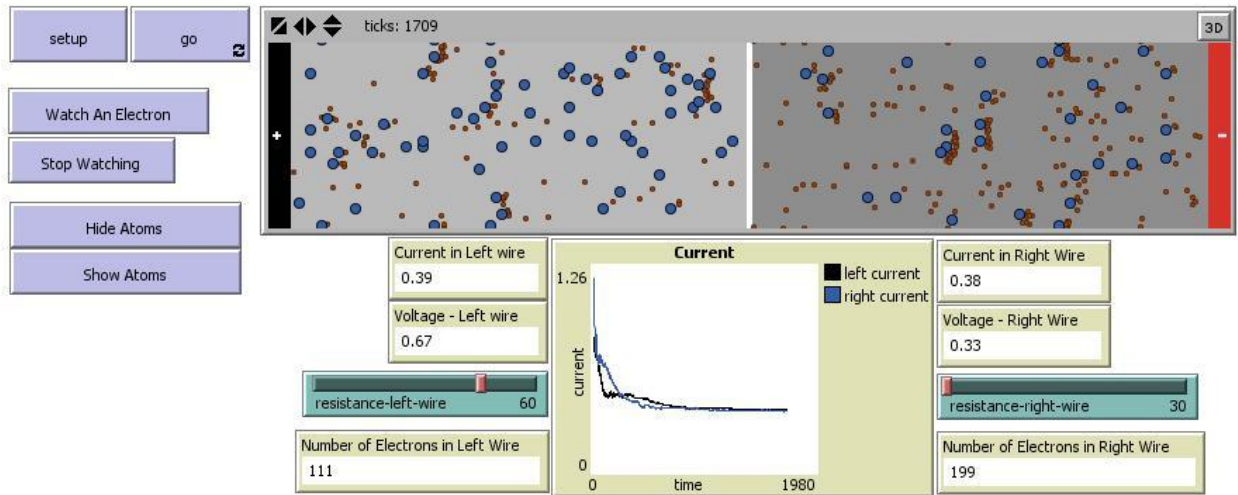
setup

go

Watch An Electron

Stop Watching

Hide Atoms

Show Atoms

ticks: 1709

3D

+

-

Current in Left wire
0.39

Voltage - Left wire
0.67

resistance-left-wire 60

Number of Electrons in Left Wire
111

Current

1.26

0

current

0 time 1980

left current
right current

Current in Right Wire
0.38

Voltage - Right Wire
0.33

resistance-right-wire 30

Number of Electrons in Right Wire
199